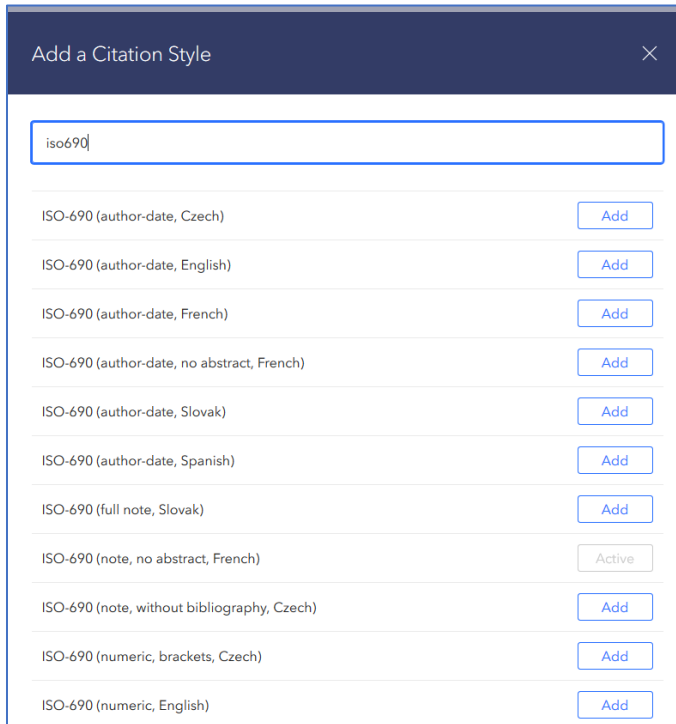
Add a Citation Style

iso690

ISO-690 (author-date, Czech) Add

ISO-690 (author-date, English) Add

ISO-690 (author-date, French) Add

ISO-690 (author-date, no abstract, French) Add

ISO-690 (author-date, Slovak) Add

ISO-690 (author-date, Spanish) Add

ISO-690 (full note, Slovak) Add

ISO-690 (note, no abstract, French) Active

ISO-690 (note, without bibliography, Czech) Add

ISO-690 (numeric, brackets, Czech) Add

ISO-690 (numeric, English) Add